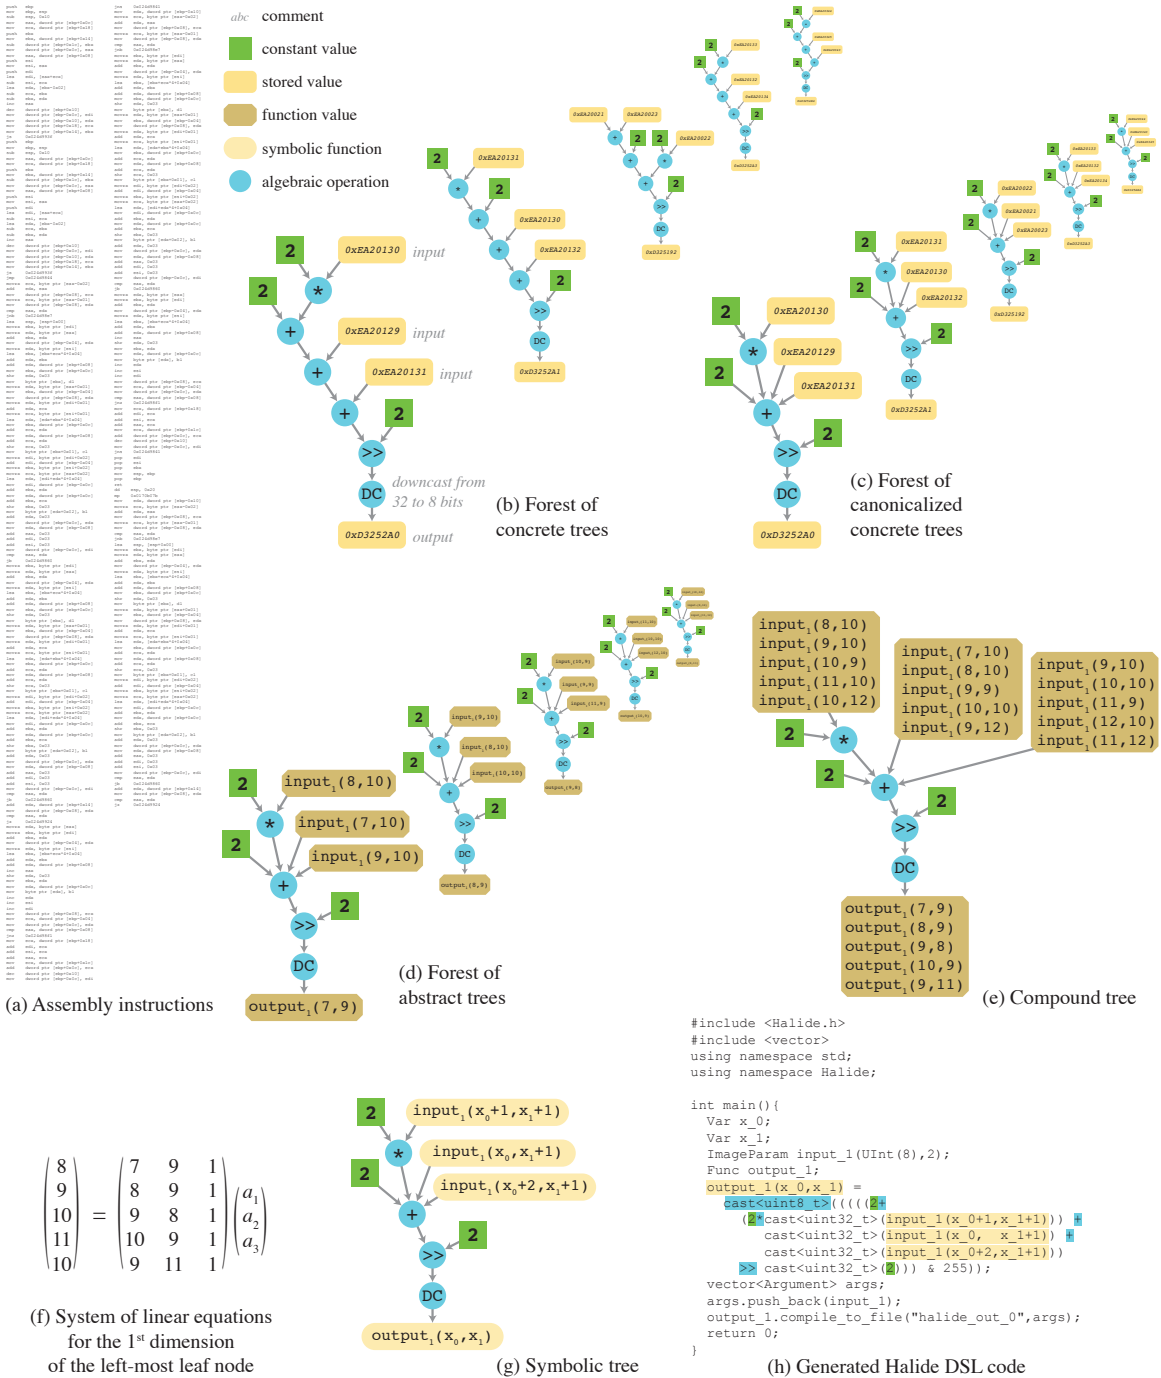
abc comment
constant value
stored value
function value
symbolic function
algebraic operation

2
0xEA20131
2
0xEA20130
0xEA20132
2
>>
DC
0xD3252A1

2
0xEA20130
input
2
*
+
0xEA20129
input
+
0xEA20131
input
+
2
>>
downcast from 32 to 8 bits
DC
0xD3252A0
output

(b) Forest of concrete trees

2
0xEA20130
*
0xEA20129
2
0xEA20131
+
2
>>
DC
0xD3252A0

2
0xEA20131
*
0xEA20130
2
0xEA20132
+
2
>>
DC
0xD3252A1

(c) Forest of canonicalized concrete trees

(a) Assembly instructions

2
$input_1(8,10)$
*
$input_1(7,10)$
2
$input_1(9,10)$
+
>>
2
DC
$output_1(7,9)$

2
input(9,10)
input(8,10)
2
input(10,10)
2
DC
output(8,9)

(d) Forest of abstract trees

$input_1(8,10)$
$input_1(9,10)$
$input_1(10,9)$
$input_1(11,10)$
$input_1(10,12)$

$input_1(7,10)$
$input_1(8,10)$
$input_1(9,9)$
$input_1(10,10)$
$input_1(9,12)$

$input_1(9,10)$
$input_1(10,10)$
$input_1(11,9)$
$input_1(12,10)$
$input_1(11,12)$

2
*
2
+
2
>>
DC
$output_1(7,9)$
$output_1(8,9)$
$output_1(9,8)$
$output_1(10,9)$
$output_1(9,11)$

(e) Compound tree

$\begin{pmatrix} 8 \\ 9 \\ 10 \\ 11 \\ 10 \end{pmatrix} = \begin{pmatrix} 7 & 9 & 1 \\ 8 & 9 & 1 \\ 9 & 8 & 1 \\ 10 & 9 & 1 \\ 9 & 11 & 1 \end{pmatrix} \begin{pmatrix} a_1 \\ a_2 \\ a_3 \end{pmatrix}$

(f) System of linear equations for the 1$^{st}$ dimension of the left-most leaf node

2
$input_1(x_0+1,x_1+1)$
*
$input_1(x_0,x_1+1)$
2
$input_1(x_0+2,x_1+1)$
+
2
>>
DC
$output_1(x_0,x_1)$

(g) Symbolic tree

#include <Halide.h>
#include <vector>
using namespace std;
using namespace Halide;

int main(){
  Var x_0;
  Var x_1;
  ImageParam input_1(UInt(8),2);
  Func output_1;
  output_1(x_0,x_1) =
   cast<uint8_t>(((((2+
    (2*cast<uint32_t>(input_1(x_0+1,x_1+1))) +
       cast<uint32_t>(input_1(x_0,  x_1+1))) +
       cast<uint32_t>(input_1(x_0+2,x_1+1)))
    >> cast<uint32_t>(2))) & 255));
  vector<Argument> args;
  args.push_back(input_1);
  output_1.compile_to_file("halide_out_0",args);
  return 0;
}

(h) Generated Halide DSL code